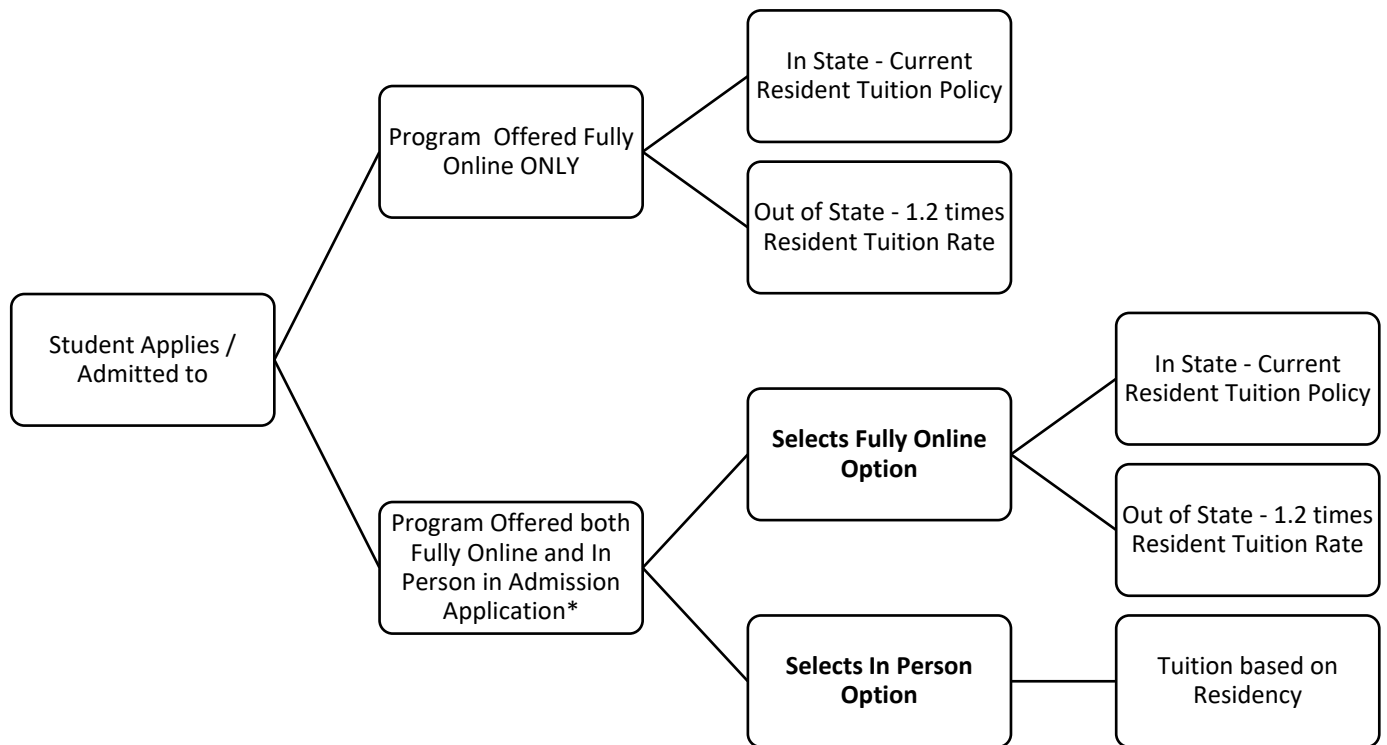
Student Applies / Admitted to

Program Offered Fully Online ONLY

In State - Current Resident Tuition Policy

Out of State - 1.2 times Resident Tuition Rate

Program Offered both Fully Online and In Person in Admission Application*

Selects Fully Online Option

In State - Current Resident Tuition Policy

Out of State - 1.2 times Resident Tuition Rate

Selects In Person Option

Tuition based on Residency